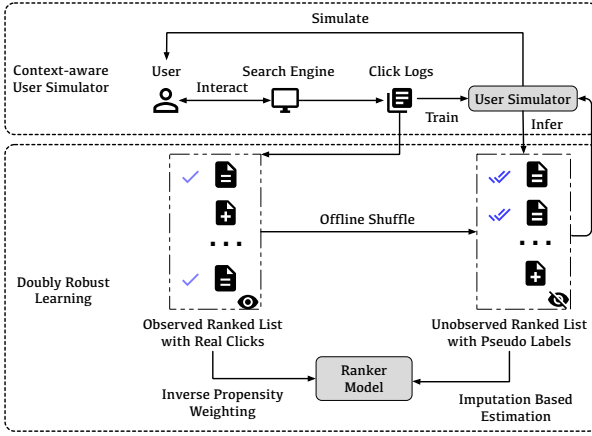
Simulate

Context-aware User Simulator

User

Interact

Search Engine

Click Logs

Train

User Simulator

Infer

Offline Shuffle

Doubly Robust Learning

Observed Ranked List with Real Clicks

Unobserved Ranked List with Pseudo Labels

Ranker Model

Inverse Propensity Weighting

Imputation Based Estimation